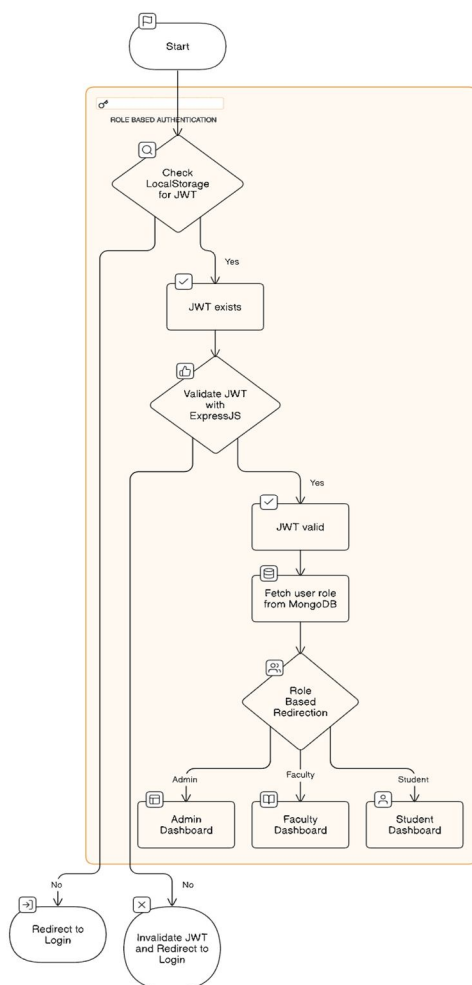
Start

ROLE BASED AUTHENTICATION

Check LocalStorage for JWT

Yes

JWT exists

Validate JWT with ExpressJS

Yes

JWT valid

Fetch user role from MongoDB

Role Based Redirection

Admin

Faculty

Student

Admin Dashboard

Faculty Dashboard

Student Dashboard

No

No

Redirect to Login

Invalidate JWT and Redirect to Login